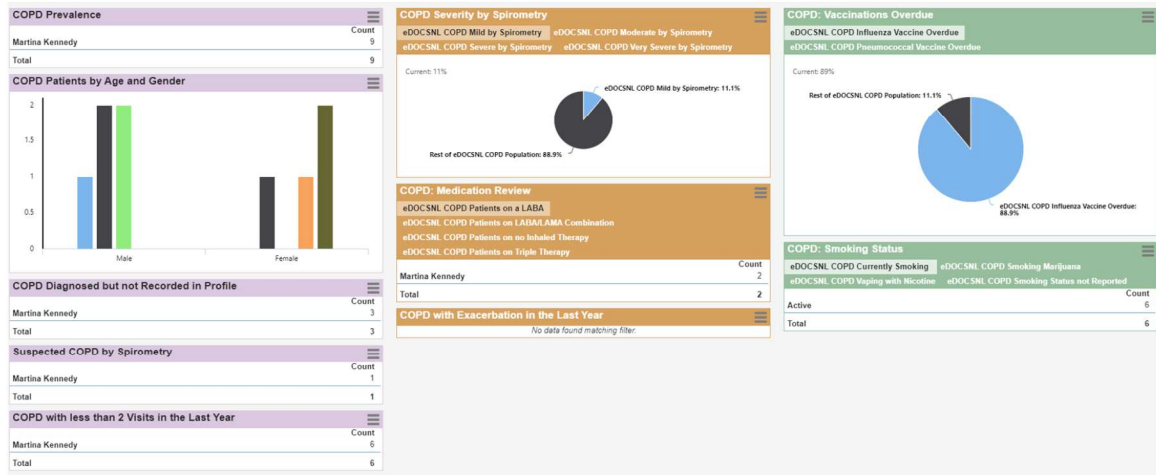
COPD Prevalence

| | Count |
|---|---|
| Martina Kennedy | 9 |
| Total | 9 |

COPD Patients by Age and Gender

2
1.5
1
0.5
0
Male
Female

COPD Diagnosed but not Recorded in Profile

| | Count |
|---|---|
| Martina Kennedy | 3 |
| Total | 3 |

Suspected COPD by Spirometry

| | Count |
|---|---|
| Martina Kennedy | 1 |
| Total | 1 |

COPD with less than 2 Visits in the Last Year

| | Count |
|---|---|
| Martina Kennedy | 6 |
| Total | 6 |

COPD Severity by Spirometry

eDOCSNL COPD Mild by Spirometry eDOCSNL COPD Moderate by Spirometry
eDOCSNL COPD Severe by Spirometry eDOCSNL COPD Very Severe by Spirometry

Current: 11%

eDOCSNL COPD Mild by Spirometry: 11.1%
Rest of eDOCSNL COPD Population: 88.9%

COPD: Medication Review

eDOCSNL COPD Patients on a LABA
eDOCSNL COPD Patients on LABA/LAMA Combination
eDOCSNL COPD Patients on no Inhaled Therapy
eDOCSNL COPD Patients on Triple Therapy

| | Count |
|---|---|
| Martina Kennedy | 2 |
| Total | 2 |

COPD with Exacerbation in the Last Year

No data found matching filter.

COPD: Vaccinations Overdue

eDOCSNL COPD Influenza Vaccine Overdue
eDOCSNL COPD Pneumococcal Vaccine Overdue

Current: 89%

Rest of eDOCSNL COPD Population: 11.1%
eDOCSNL COPD Influenza Vaccine Overdue: 88.9%

COPD: Smoking Status

eDOCSNL COPD Currently Smoking eDOCSNL COPD Smoking Marijuana
eDOCSNL COPD Vaping with Nicotine eDOCSNL COPD Smoking Status not Reported

| | Count |
|---|---|
| Active | 6 |
| Total | 6 |